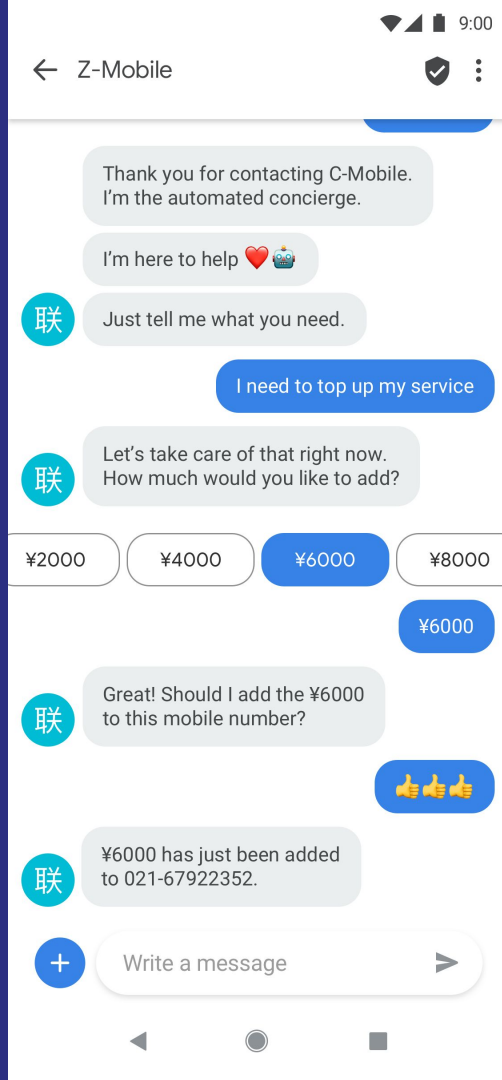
9:00

Z-Mobile

Thank you for contacting C-Mobile. I'm the automated concierge.

I'm here to help ❤️🤖

联

Just tell me what you need.

I need to top up my service

联

Let's take care of that right now. How much would you like to add?

¥2000

¥4000

¥6000

¥8000

¥6000

联

Great! Should I add the ¥6000 to this mobile number?

👍👍👍

联

¥6000 has just been added to 021-67922352.

Write a message